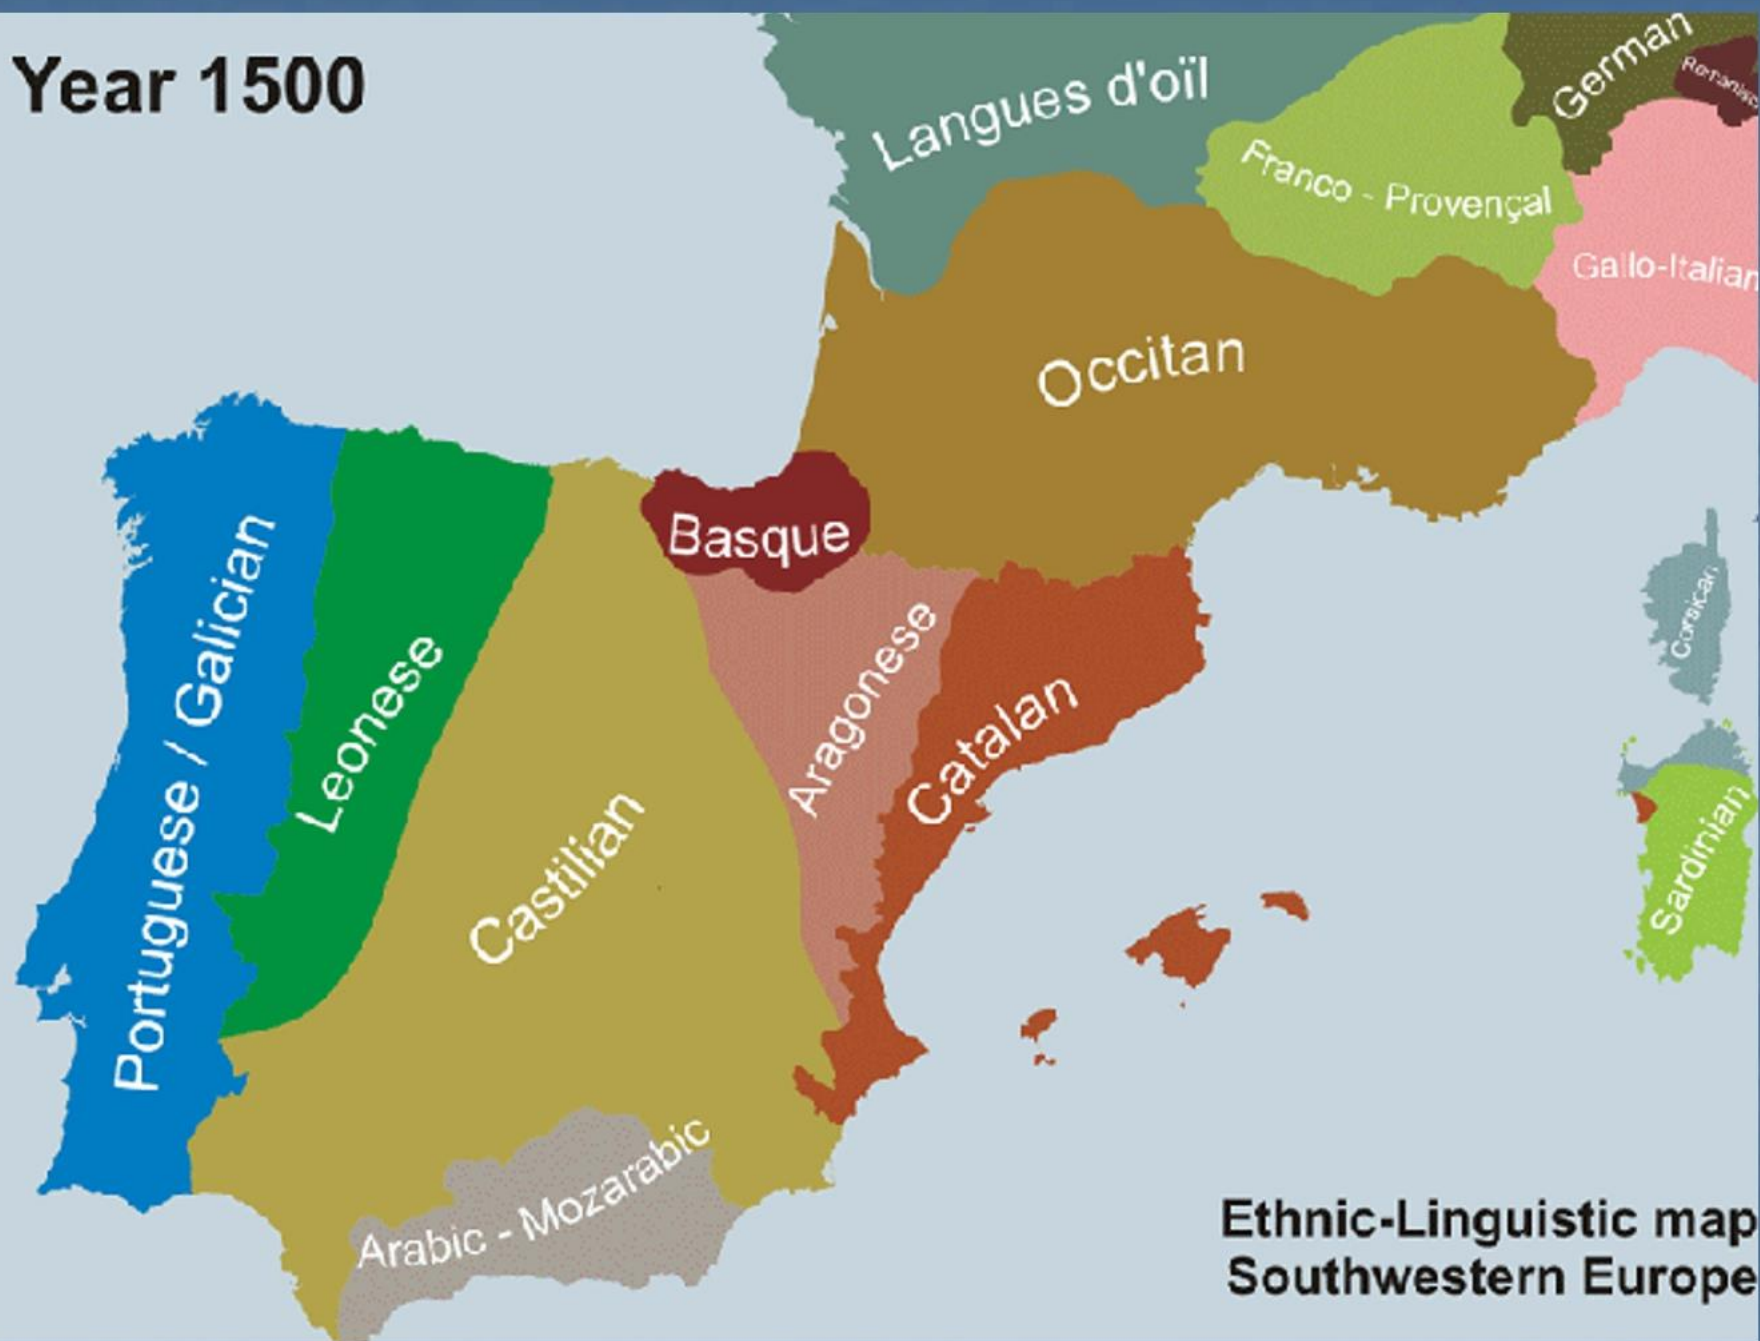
Year 1500

Langues d'oïl

German

Romansch

Franco - Provençal

Gallo-Italian

Occitan

Basque

Portuguese / Galician

Leonese

Castilian

Aragonese

Catalan

Corsican

Sardinian

Arabic - Mozarabic

Ethnic-Linguistic map
Southwestern Europe